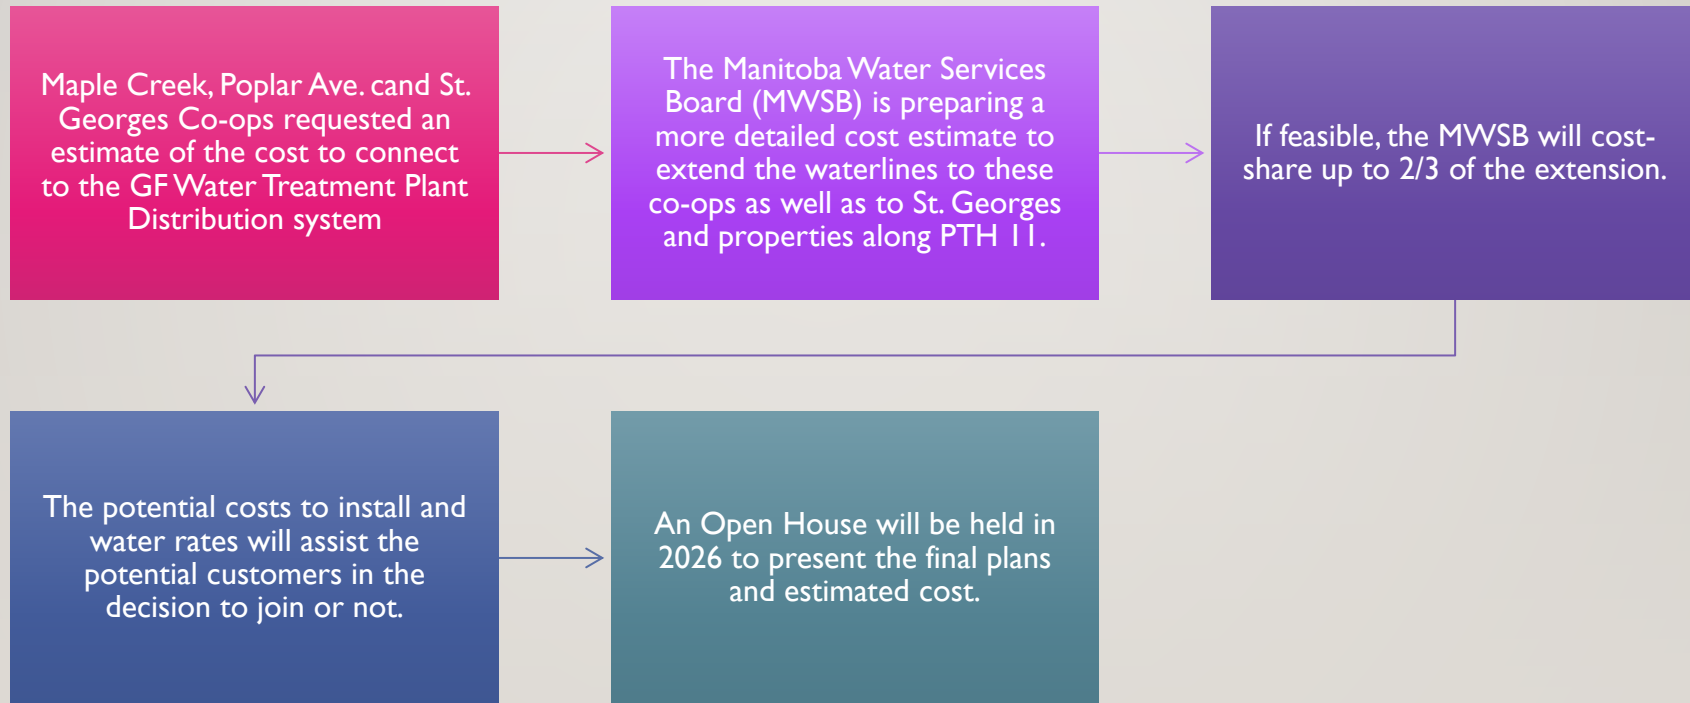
Maple Creek, Poplar Ave. cand St. Georges Co-ops requested an estimate of the cost to connect to the GF Water Treatment Plant Distribution system

The Manitoba Water Services Board (MWSB) is preparing a more detailed cost estimate to extend the waterlines to these co-ops as well as to St. Georges and properties along PTH 11.

If feasible, the MWSB will cost-share up to 2/3 of the extension.

The potential costs to install and water rates will assist the potential customers in the decision to join or not.

An Open House will be held in 2026 to present the final plans and estimated cost.